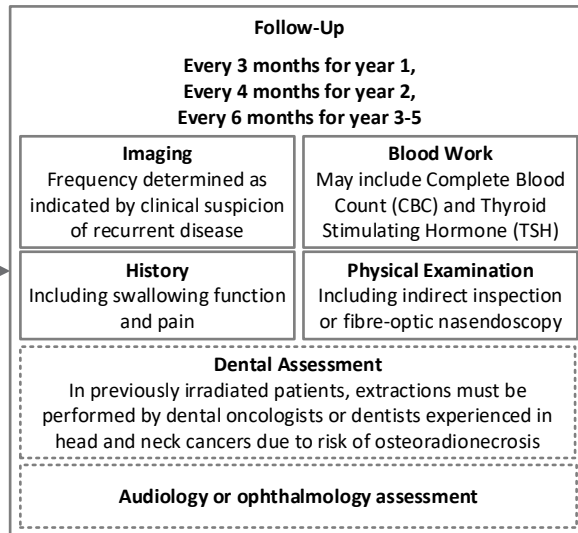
Follow-Up

Every 3 months for year 1,
Every 4 months for year 2,
Every 6 months for year 3-5

Imaging
Frequency determined as indicated by clinical suspicion of recurrent disease

Blood Work
May include Complete Blood Count (CBC) and Thyroid Stimulating Hormone (TSH)

History
Including swallowing function and pain

Physical Examination
Including indirect inspection or fibre-optic nasendoscopy

Dental Assessment
In previously irradiated patients, extractions must be performed by dental oncologists or dentists experienced in head and neck cancers due to risk of osteoradionecrosis

Audiology or ophthalmology assessment